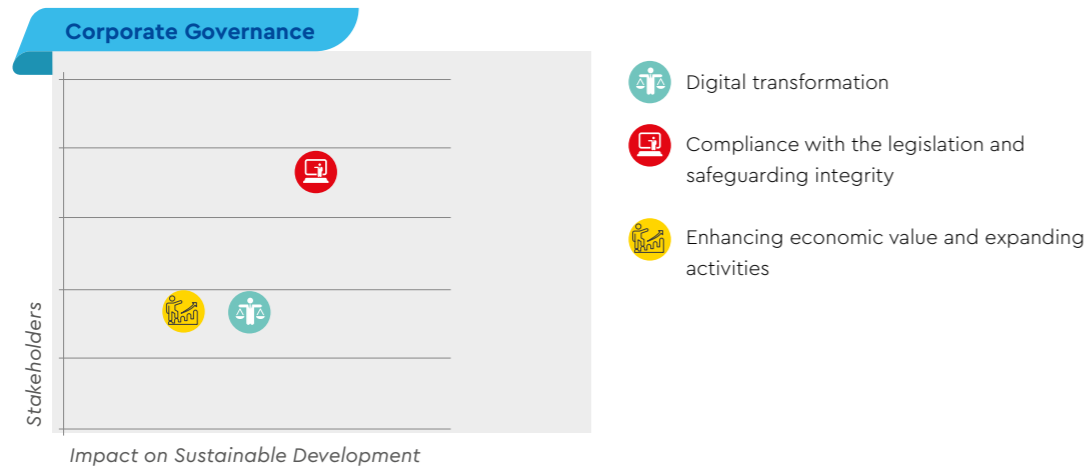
Corporate Governance

Stakeholders

Impact on Sustainable Development

Digital transformation

Compliance with the legislation and safeguarding integrity

Enhancing economic value and expanding activities